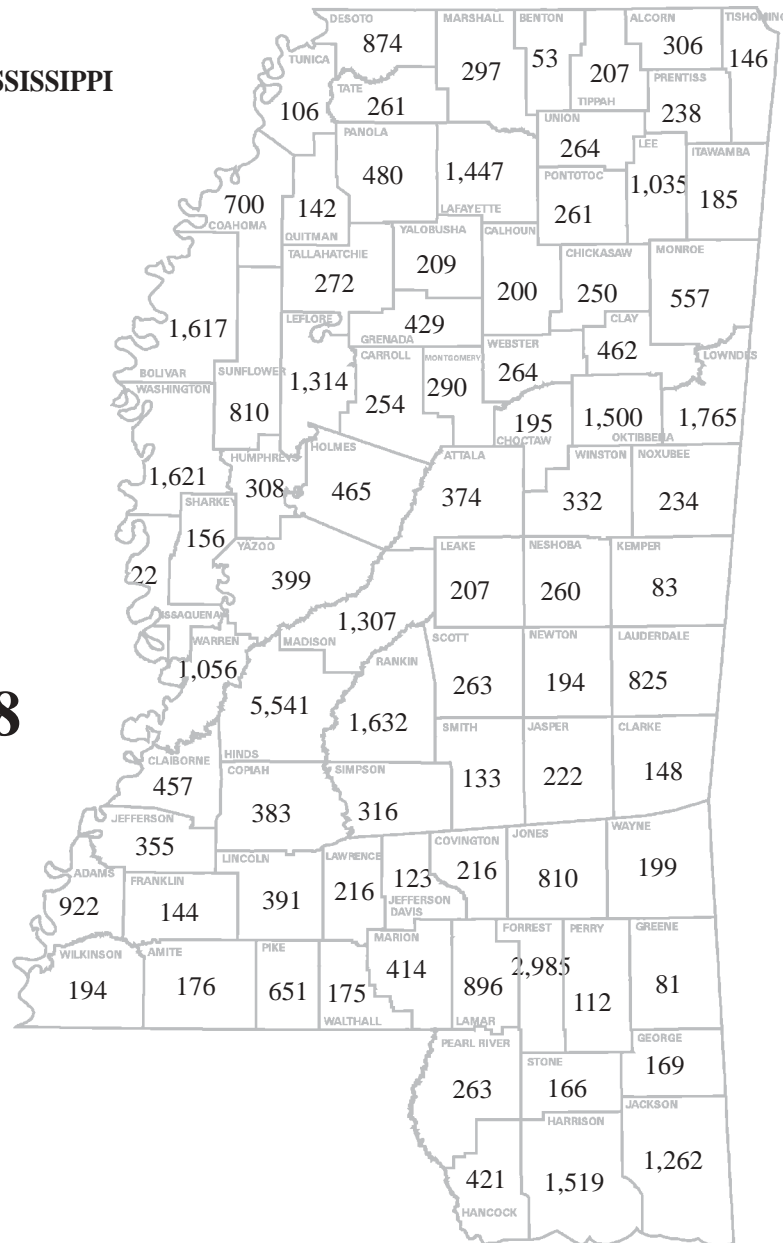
SSISSIPPI

8

DESOTO 874
TUNICA 106
TATE 261
MARSHALL 297
BENTON 53
TIPPAH 207
ALCORN 306
TISHOMING 146
PRENTISS 238
UNION 264
LEE 1,035
ITAWAMBA 185
PANOLA 480
LAFAYETTE 1,447
PONTOTOC 261
COAHOMA 700
QUITMAN 142
TALLAHATCHIE 272
YALOBUSHA 209
CALHOUN 200
CHICKASAW 250
MONROE 557
BOLIVAR 1,617
LEFLORE 1,314
GRENADA 429
CARROLL 254
MONTGOMERY 290
WEBSTER 264
CLAY 462
LOWNDES 1,765
WASHINGTON 1,621
SUNFLOWER 810
CHOCTAW 195
OKTIBBEHA 1,500
HUMPHREYS 308
HOLMES 465
ATTALA 374
WINSTON 332
NOXUBEE 234
SHARKEY 156
YAZOO 399
LEAKE 207
NESHOBA 260
KEMPER 83
ISSAQUENA 22
WARREN 1,056
MADISON 1,307
SCOTT 263
NEWTON 194
LAUDERDALE 825
HINDS 5,541
RANKIN 1,632
SMITH 133
JASPER 222
CLARKE 148
CLAIBORNE 457
COPIAH 383
SIMPSON 316
JEFFERSON 355
COVINGTON 216
JONES 810
WAYNE 199
ADAMS 922
FRANKLIN 144
LINCOLN 391
LAWRENCE 216
JEFFERSON DAVIS 123
FORREST 2,985
PERRY 112
GREENE 81
WILKINSON 194
AMITE 176
PIKE 651
WALTHALL 175
MARION 414
LAMAR 896
GEORGE 169
PEARL RIVER 263
STONE 166
JACKSON 1,262
HARRISON 1,519
HANCOCK 421